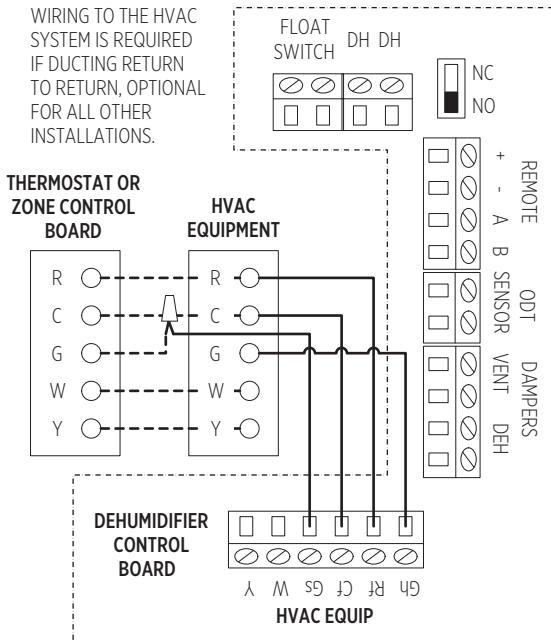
WIRING TO THE HVAC SYSTEM IS REQUIRED IF DUCTING RETURN TO RETURN, OPTIONAL FOR ALL OTHER INSTALLATIONS.

FLOAT SWITCH

DH DH

NC

NO

+ - A B REMOTE

ODT SENSOR

VENT DEH DAMPERS

THERMOSTAT OR ZONE CONTROL BOARD

R

C

G

W

Y

HVAC EQUIPMENT

R

C

G

W

Y

DEHUMIDIFIER CONTROL BOARD

Y W Gs Cf Rf Gh

HVAC EQUIP